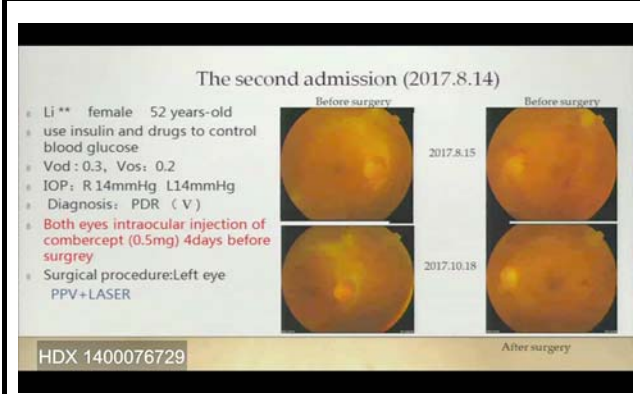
The second admission (2017.8.14)

Li ** female 52 years-old

use insulin and drugs to control blood glucose

Vod：0.3，Vos：0.2

IOP：R 14mmHg L14mmHg

Diagnosis：PDR（V）

Both eyes intraocular injection of combercept (0.5mg) 4days before surgrey

Surgical procedure:Left eye
PPV+LASER

Before surgery

Before surgery

2017.8.15

2017.10.18

After surgery

HDX 1400076729